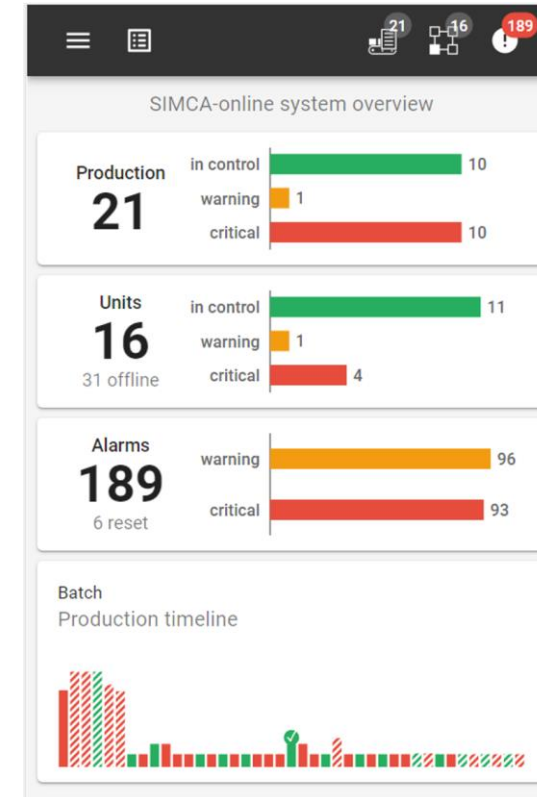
21 16 189

SIMCA-online system overview

Production
21

in control 10
warning 1
critical 10

Units
16
31 offline

in control 11
warning 1
critical 4

Alarms
189
6 reset

warning 96
critical 93

Batch
Production timeline